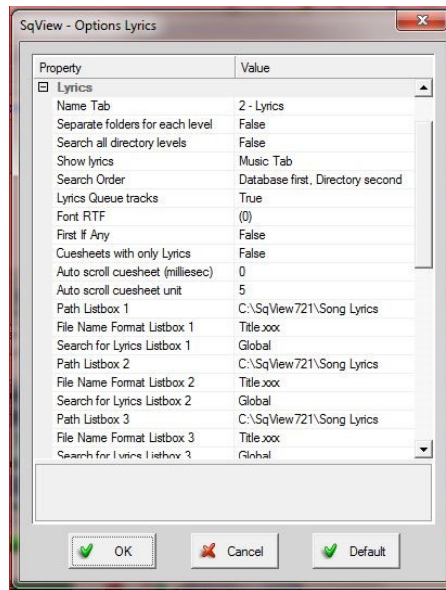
SqView - Options Lyrics

| Property | Value |
|---|---|
| ⊟ Lyrics | |
| Name Tab | 2 - Lyrics |
| Separate folders for each level | False |
| Search all directory levels | False |
| Show lyrics | Music Tab |
| Search Order | Database first, Directory second |
| Lyrics Queue tracks | True |
| Font RTF | (0) |
| First If Any | False |
| Cuesheets with only Lyrics | False |
| Auto scroll cuesheet (milliesec) | 0 |
| Auto scroll cuesheet unit | 5 |
| Path Listbox 1 | C:\SqView721\Song Lyrics |
| File Name Format Listbox 1 | Title.xxx |
| Search for Lyrics Listbox 1 | Global |
| Path Listbox 2 | C:\SqView721\Song Lyrics |
| File Name Format Listbox 2 | Title.xxx |
| Search for Lyrics Listbox 2 | Global |
| Path Listbox 3 | C:\SqView721\Song Lyrics |
| File Name Format Listbox 3 | Title.xxx |
| Search for Lyrics Listbox 3 | Global |

OK
Cancel
Default